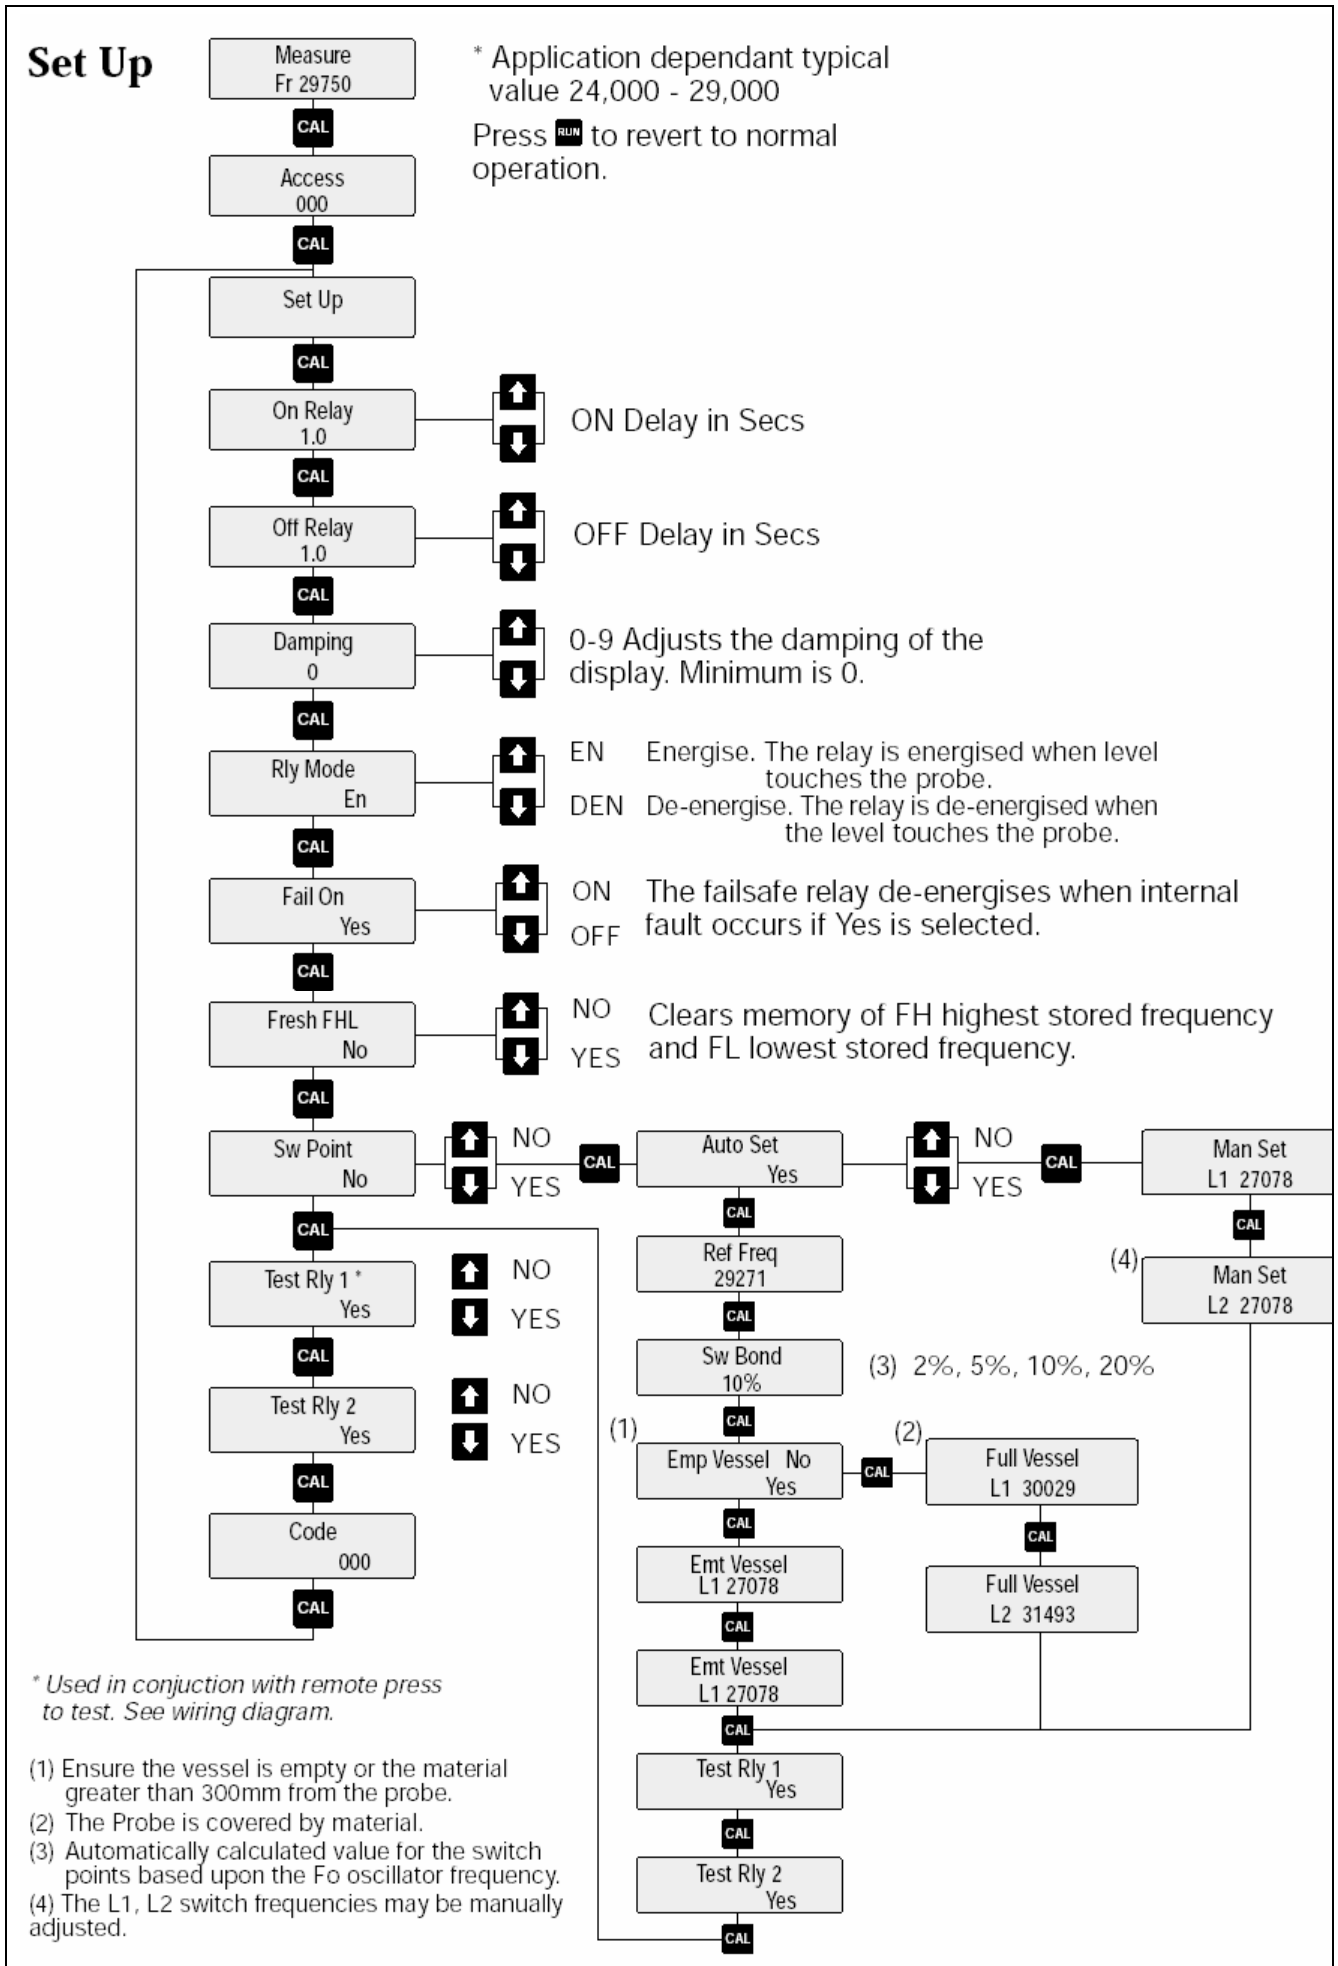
Set Up

Measure
Fr 29750

CAL

Access
000

CAL

\* Application dependant typical value 24,000 - 29,000

Press RUN to revert to normal operation.

Set Up

CAL

On Relay
1.0

ON Delay in Secs

CAL

Off Relay
1.0

OFF Delay in Secs

CAL

Damping
0

0-9 Adjusts the damping of the display. Minimum is 0.

CAL

Rly Mode
En

EN Energise. The relay is energised when level touches the probe.
DEN De-energise. The relay is de-energised when the level touches the probe.

CAL

Fail On
Yes

ON
OFF
The failsafe relay de-energises when internal fault occurs if Yes is selected.

CAL

Fresh FHL
No

NO
YES
Clears memory of FH highest stored frequency and FL lowest stored frequency.

CAL

Sw Point
No

NO
YES

CAL

Auto Set
Yes

NO
YES

CAL

Man Set
L1 27078

CAL

(4)
Man Set
L2 27078

CAL

Test Rly 1 \*
Yes

NO
YES

CAL

Test Rly 2
Yes

NO
YES

CAL

Code
000

CAL

CAL

Ref Freq
29271

CAL

Sw Bond
10%

(3) 2%, 5%, 10%, 20%

CAL

(1)
Emp Vessel No
Yes

CAL

(2)
Full Vessel
L1 30029

CAL

Full Vessel
L2 31493

CAL

Emt Vessel
L1 27078

CAL

Emt Vessel
L1 27078

CAL

Test Rly 1
Yes

CAL

Test Rly 2
Yes

CAL

\* Used in conjuction with remote press to test. See wiring diagram.

(1) Ensure the vessel is empty or the material greater than 300mm from the probe.
(2) The Probe is covered by material.
(3) Automatically calculated value for the switch points based upon the Fo oscillator frequency.
(4) The L1, L2 switch frequencies may be manually adjusted.